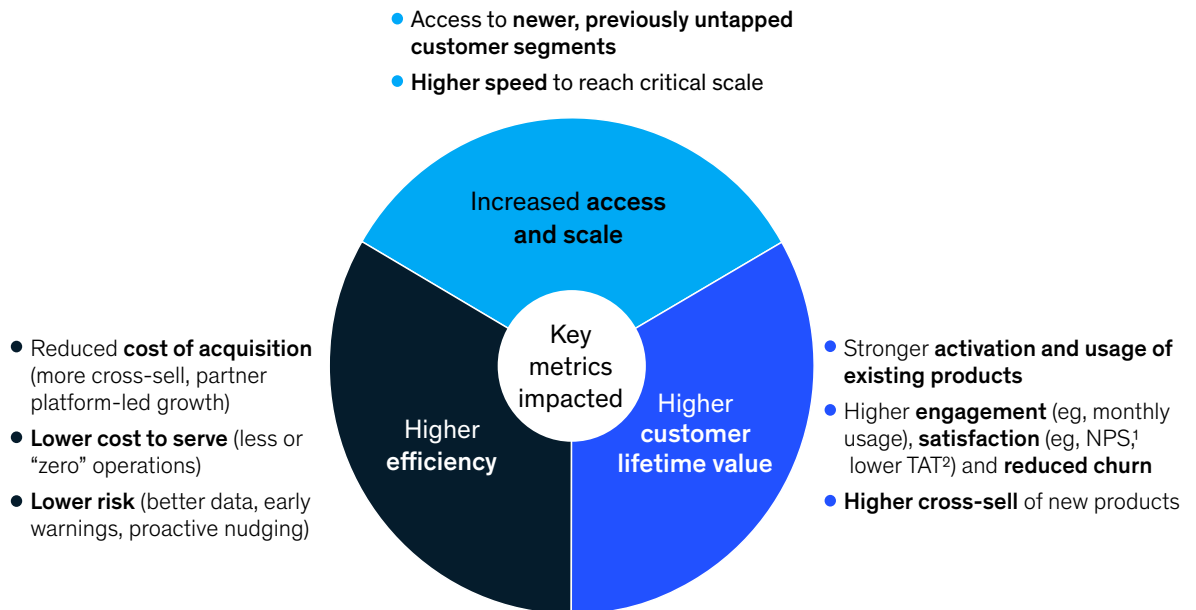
• Access to newer, previously untapped customer segments

• Higher speed to reach critical scale

Increased access and scale

Key metrics impacted

Higher efficiency

Higher customer lifetime value

• Reduced cost of acquisition (more cross-sell, partner platform-led growth)

• Lower cost to serve (less or "zero" operations)

• Lower risk (better data, early warnings, proactive nudging)

• Stronger activation and usage of existing products

• Higher engagement (eg, monthly usage), satisfaction (eg, NPS,$^1$ lower TAT$^2$) and reduced churn

• Higher cross-sell of new products